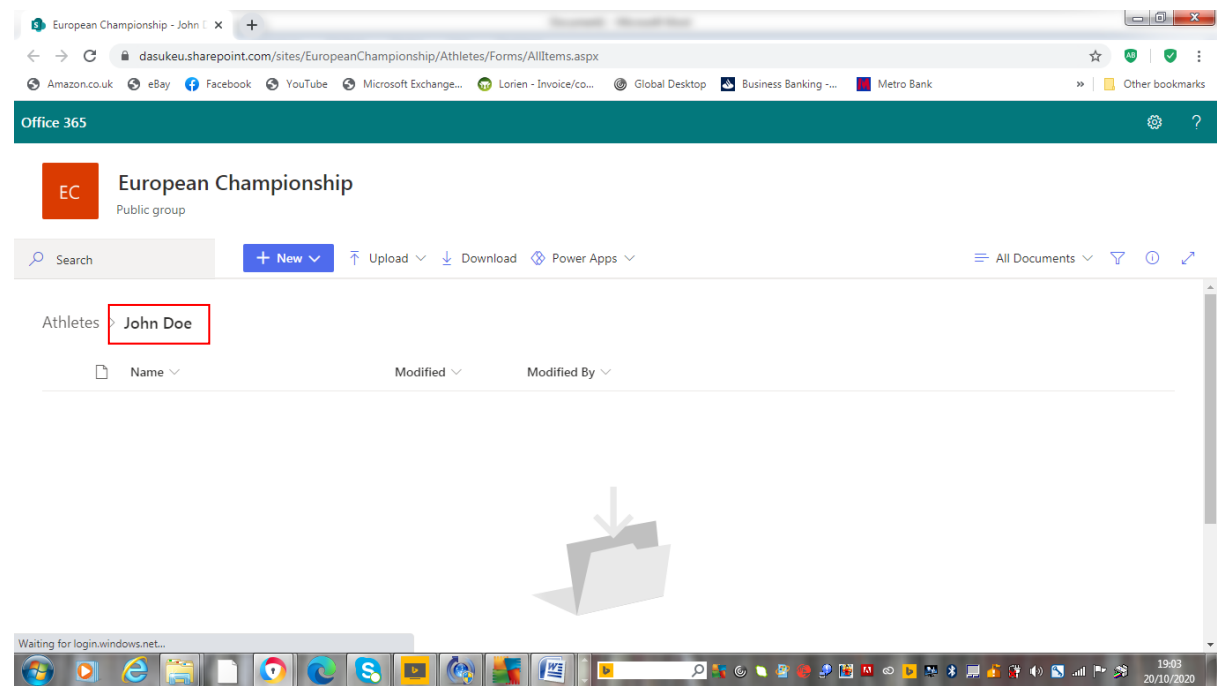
European Championship - John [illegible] ×
+

dasukeu.sharepoint.com/sites/EuropeanChampionship/Athletes/Forms/AllItems.aspx

Amazon.co.uk eBay Facebook YouTube Microsoft Exchange... Lorien - Invoice/co... Global Desktop Business Banking -... Metro Bank » Other bookmarks

Office 365

EC
European Championship
Public group

Search
+ New
Upload
Download
Power Apps
All Documents

Athletes > John Doe

Name
Modified
Modified By

Waiting for login.windows.net...

19:03
20/10/2020